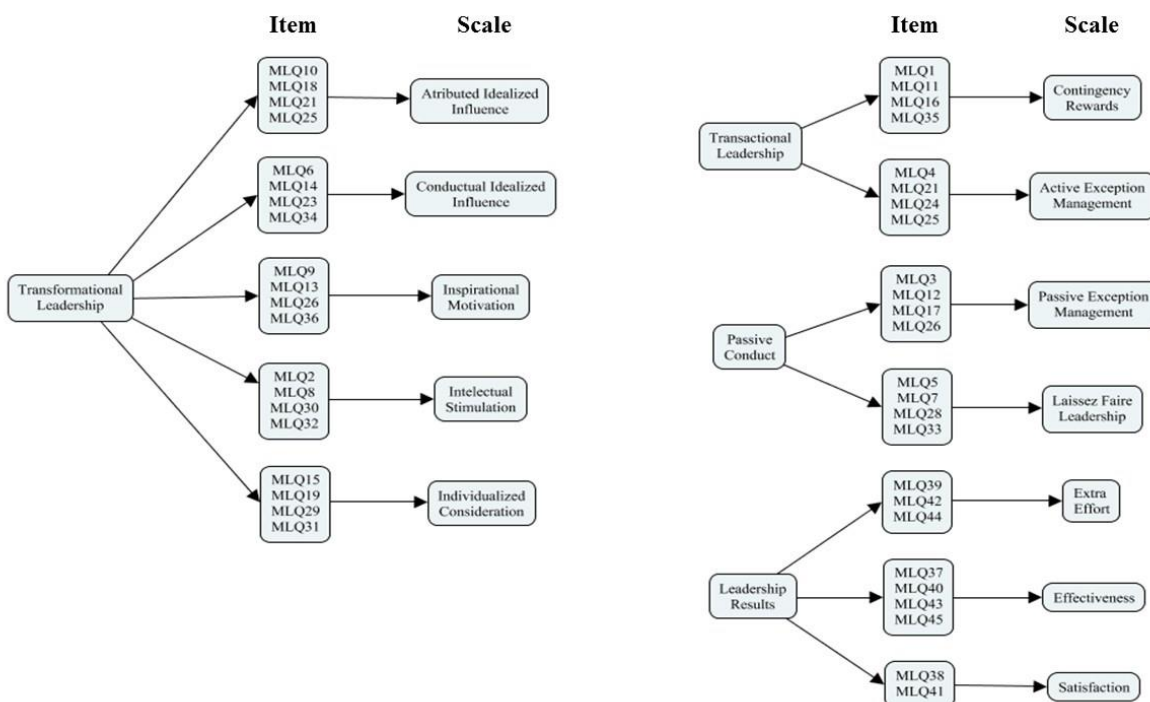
Item

Scale

Transformational Leadership

MLQ10
MLQ18
MLQ21
MLQ25

Atributed Idealized Influence

MLQ6
MLQ14
MLQ23
MLQ34

Conductual Idealized Influence

MLQ9
MLQ13
MLQ26
MLQ36

Inspirational Motivation

MLQ2
MLQ8
MLQ30
MLQ32

Intelectual Stimulation

MLQ15
MLQ19
MLQ29
MLQ31

Individualized Consideration

Item

Scale

Transactional Leadership

MLQ1
MLQ11
MLQ16
MLQ35

Contingency Rewards

MLQ4
MLQ21
MLQ24
MLQ25

Active Exception Management

Passive Conduct

MLQ3
MLQ12
MLQ17
MLQ26

Passive Exception Management

MLQ5
MLQ7
MLQ28
MLQ33

Laissez Faire Leadership

Leadership Results

MLQ39
MLQ42
MLQ44

Extra Effort

MLQ37
MLQ40
MLQ43
MLQ45

Effectiveness

MLQ38
MLQ41

Satisfaction